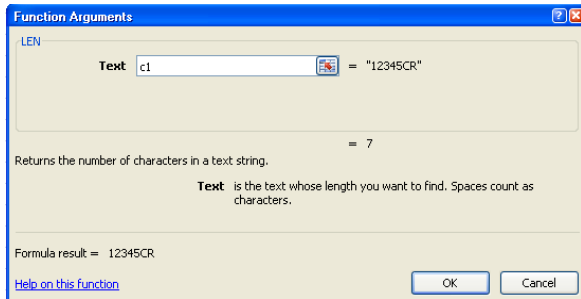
Function Arguments

LEN

Text c1 = "12345CR"

= 7

Returns the number of characters in a text string.

Text is the text whose length you want to find. Spaces count as characters.

Formula result = 12345CR

Help on this function

OK

Cancel